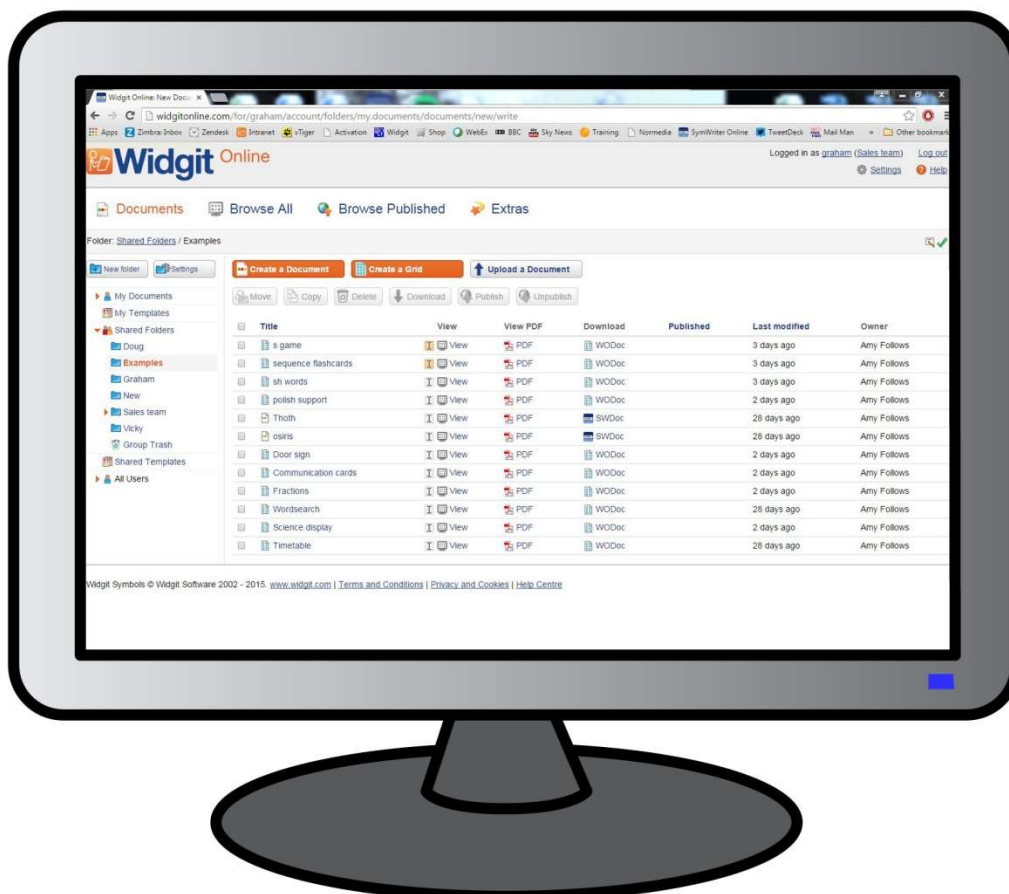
Widgit Online: New Docu ×

widgitonline.com/for/graham/account/folders/my.documents/documents/new/write

Apps Zimbra: Inbox Zendesk Intranet vTiger Activation Widgit Shop WebEx BBC Sky News Training Normedia SymWriter Online TweetDeck Mail Man » Other bookmarks

Widgit Online

Logged in as graham (Sales team) Log out

Settings Help

Documents Browse All Browse Published Extras

Folder: Shared Folders / Examples

New folder Settings

My Documents
My Templates
Shared Folders
Doug
Examples
Graham
New
Sales team
Vicky
Group Trash
Shared Templates
All Users

Create a Document Create a Grid Upload a Document

Move Copy Delete Download Publish Unpublish

| Title | View | View PDF | Download | Published | Last modified | Owner |
|---|---|---|---|---|---|---|
| s game | View | PDF | WODoc | | 3 days ago | Amy Follows |
| sequence flashcards | View | PDF | WODoc | | 3 days ago | Amy Follows |
| sh words | View | PDF | WODoc | | 3 days ago | Amy Follows |
| polish support | View | PDF | WODoc | | 2 days ago | Amy Follows |
| Thoth | View | PDF | SWDoc | | 28 days ago | Amy Follows |
| osiris | View | PDF | SWDoc | | 28 days ago | Amy Follows |
| Door sign | View | PDF | WODoc | | 2 days ago | Amy Follows |
| Communication cards | View | PDF | WODoc | | 2 days ago | Amy Follows |
| Fractions | View | PDF | WODoc | | 2 days ago | Amy Follows |
| Wordsearch | View | PDF | WODoc | | 28 days ago | Amy Follows |
| Science display | View | PDF | WODoc | | 2 days ago | Amy Follows |
| Timetable | View | PDF | WODoc | | 28 days ago | Amy Follows |

Widgit Symbols © Widgit Software 2002 - 2015. www.widgit.com | Terms and Conditions | Privacy and Cookies | Help Centre